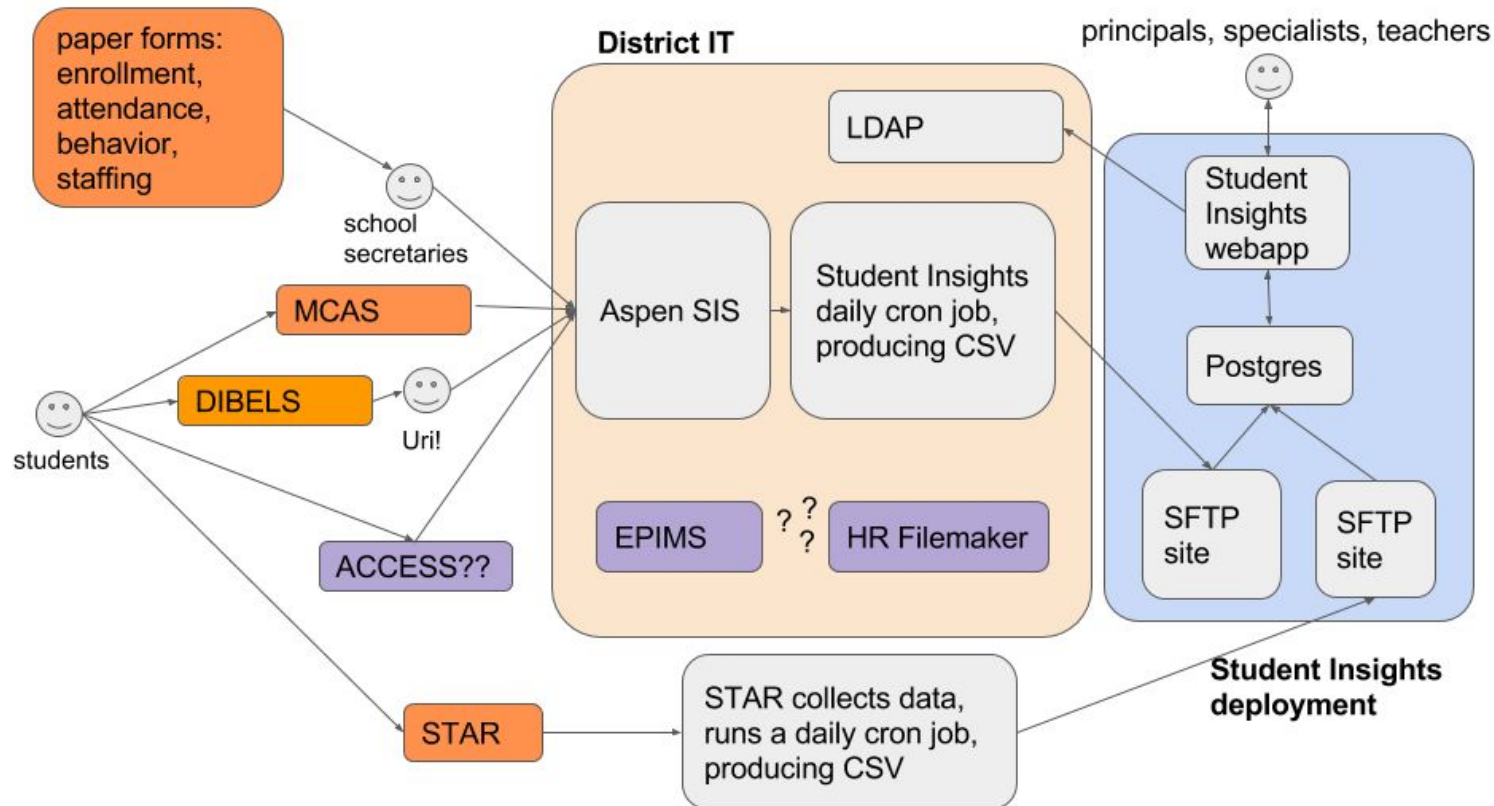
paper forms: enrollment, attendance, behavior, staffing

school secretaries

District IT

principals, specialists, teachers

LDAP

Student Insights webapp

Aspen SIS

Student Insights daily cron job, producing CSV

MCAS

DIBELS

Uri!

students

Postgres

EPIMS

? ? ?

HR Filemaker

ACCESS??

SFTP site

SFTP site

STAR

STAR collects data, runs a daily cron job, producing CSV

Student Insights deployment